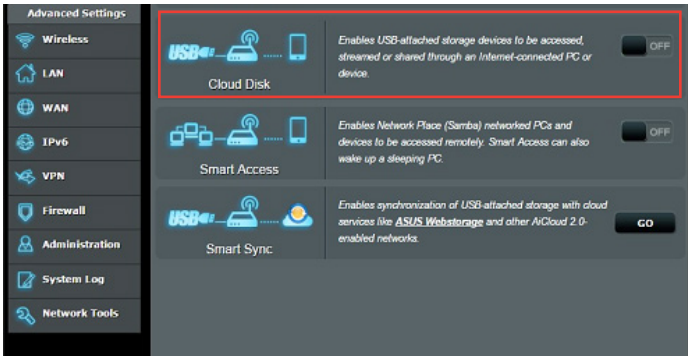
Advanced Settings

Wireless

LAN

WAN

IPv6

VPN

Firewall

Administration

System Log

Network Tools

USB

Cloud Disk

Enables USB-attached storage devices to be accessed, streamed or shared through an Internet-connected PC or device.

OFF

Smart Access

Enables Network Place (Samba) networked PCs and devices to be accessed remotely. Smart Access can also wake up a sleeping PC.

OFF

USB

Smart Sync

Enables synchronization of USB-attached storage with cloud services like ASUS Webstorage and other AiCloud 2.0-enabled networks.

GO